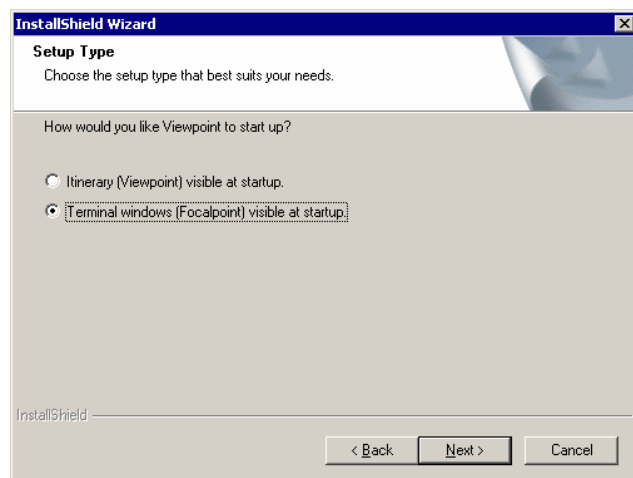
InstallShield Wizard

Setup Type

Choose the setup type that best suits your needs.

How would you like Viewpoint to start up?

Itinerary (Viewpoint) visible at startup.

Terminal windows (Focalpoint) visible at startup.

InstallShield

< Back

Next >

Cancel